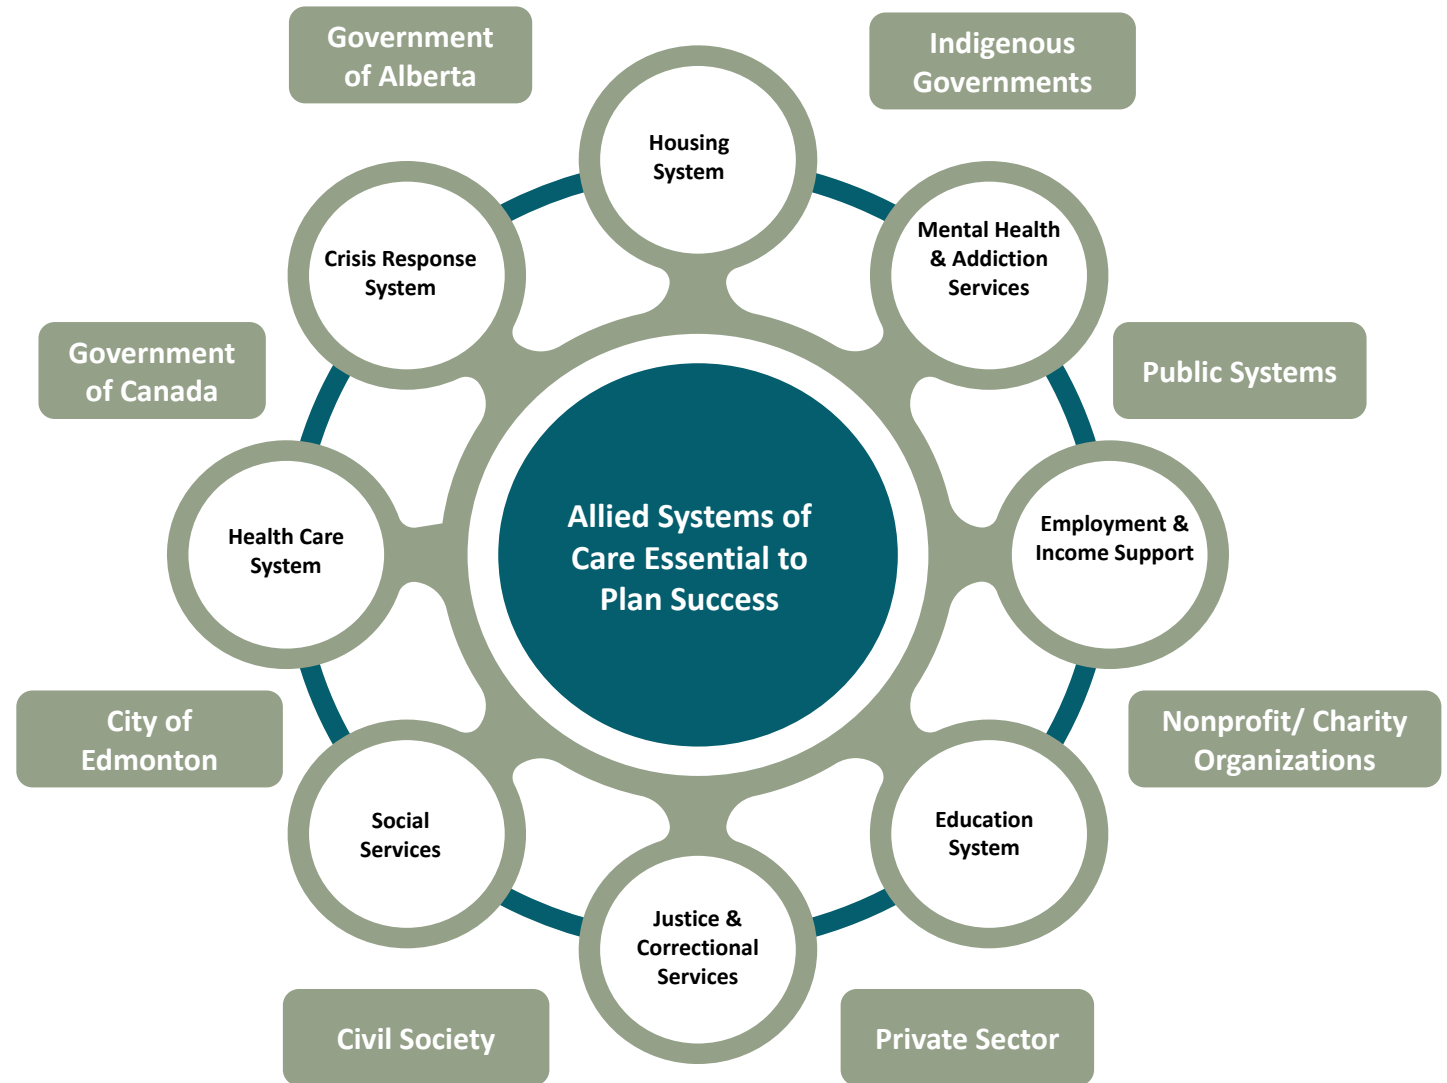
Government of Alberta

Indigenous Governments

Housing System

Crisis Response System

Mental Health & Addiction Services

Government of Canada

Public Systems

Health Care System

Allied Systems of Care Essential to Plan Success

Employment & Income Support

City of Edmonton

Nonprofit/ Charity Organizations

Social Services

Education System

Justice & Correctional Services

Civil Society

Private Sector